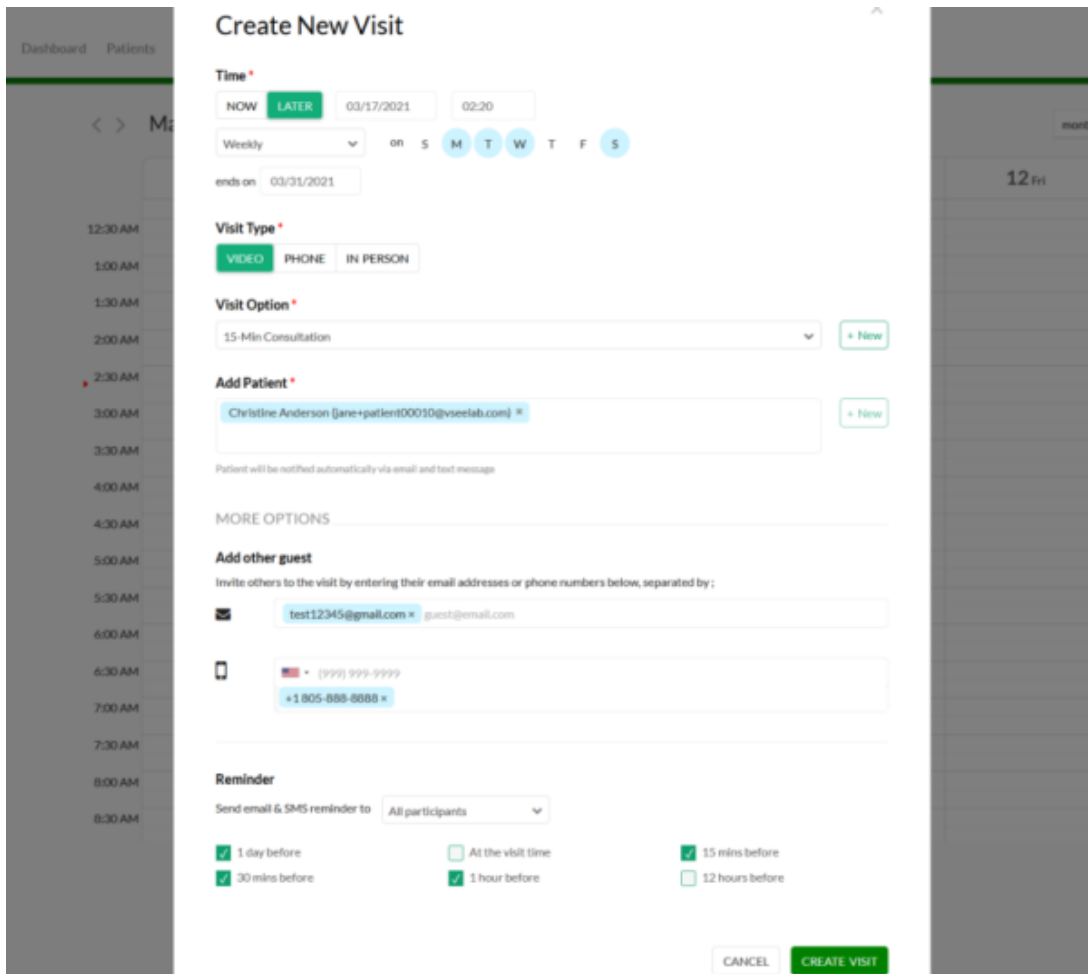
Dashboard Patients

Ma

mont

12 Fri

12:30 AM
1:00 AM
1:30 AM
2:00 AM
2:30 AM
3:00 AM
3:30 AM
4:00 AM
4:30 AM
5:00 AM
5:30 AM
6:00 AM
6:30 AM
7:00 AM
7:30 AM
8:00 AM
8:30 AM

Create New Visit

Time *

NOW LATER 03/17/2021 02:20

Weekly on S M T W T F S

ends on 03/31/2021

Visit Type *

VIDEO PHONE IN PERSON

Visit Option *

15-Min Consultation

+ New

Add Patient *

Christine Anderson (jane+patient00010@vseelab.com) ×

+ New

Patient will be notified automatically via email and text message

MORE OPTIONS

Add other guest

Invite others to the visit by entering their email addresses or phone numbers below, separated by ;

test12345@gmail.com × guest@email.com

(999) 999-9999

+1 805-888-8888 ×

Reminder

Send email & SMS reminder to All participants

1 day before
At the visit time
15 mins before
30 mins before
1 hour before
12 hours before

CANCEL CREATE VISIT